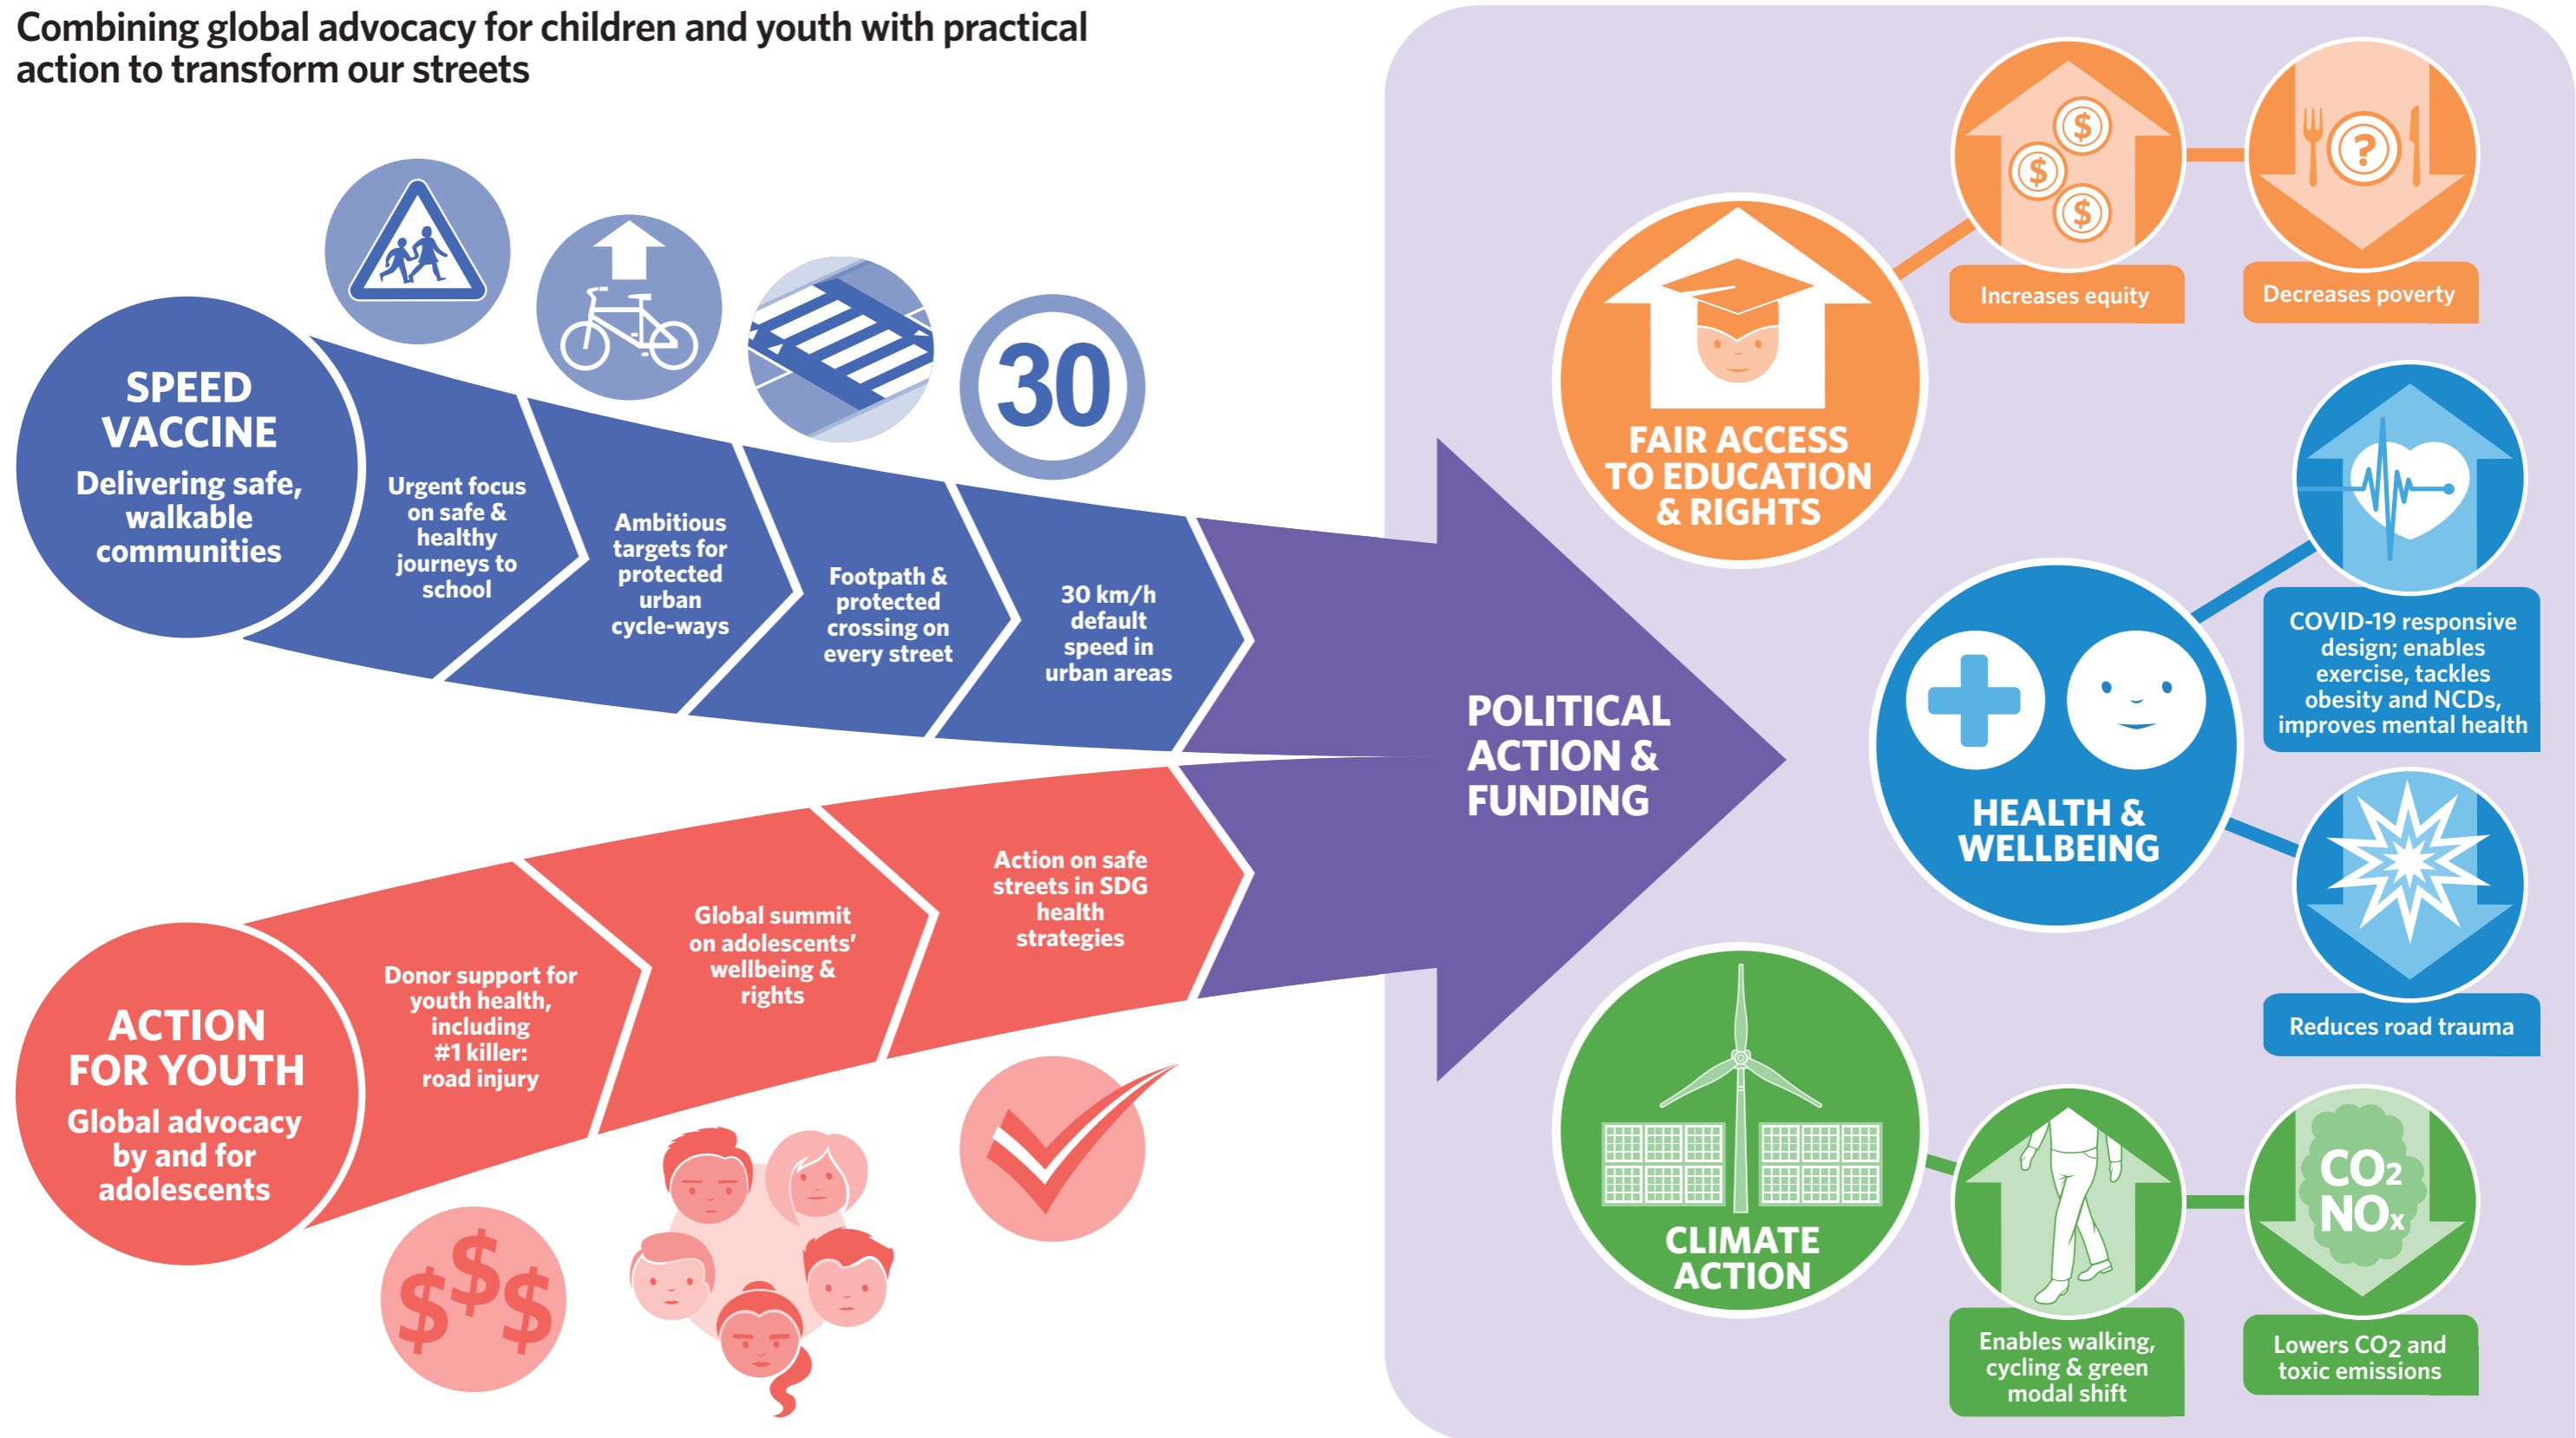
Combining global advocacy for children and youth with practical action to transform our streets

30

SPEED VACCINE
Delivering safe, walkable communities

Urgent focus on safe & healthy journeys to school

Ambitious targets for protected urban cycle-ways

Footpath & protected crossing on every street

30 km/h default speed in urban areas

ACTION FOR YOUTH
Global advocacy by and for adolescents

Donor support for youth health, including #1 killer: road injury

Global summit on adolescents' wellbeing & rights

Action on safe streets in SDG health strategies

$$$

POLITICAL ACTION & FUNDING

FAIR ACCESS TO EDUCATION & RIGHTS

Increases equity

Decreases poverty

HEALTH & WELLBEING

COVID-19 responsive design; enables exercise, tackles obesity and NCDs, improves mental health

Reduces road trauma

CLIMATE ACTION

$CO_2$
$NO_x$

Enables walking, cycling & green modal shift

Lowers $CO_2$ and toxic emissions